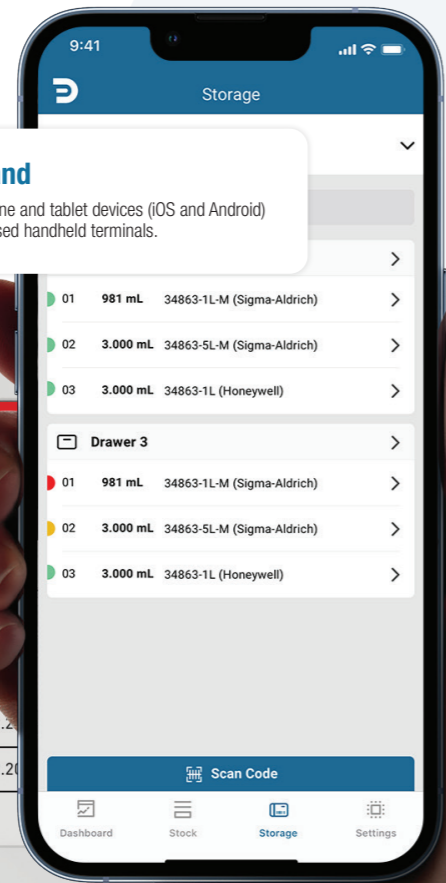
9:41

Storage

nd

ne and tablet devices (iOS and Android) sed handheld terminals.

01 981 mL 34863-1L-M (Sigma-Aldrich)

02 3.000 mL 34863-5L-M (Sigma-Aldrich)

03 3.000 mL 34863-1L (Honeywell)

Drawer 3

01 981 mL 34863-1L-M (Sigma-Aldrich)

02 3.000 mL 34863-5L-M (Sigma-Aldrich)

03 3.000 mL 34863-1L (Honeywell)

.2

.2

Scan Code

Dashboard Stock Storage Settings